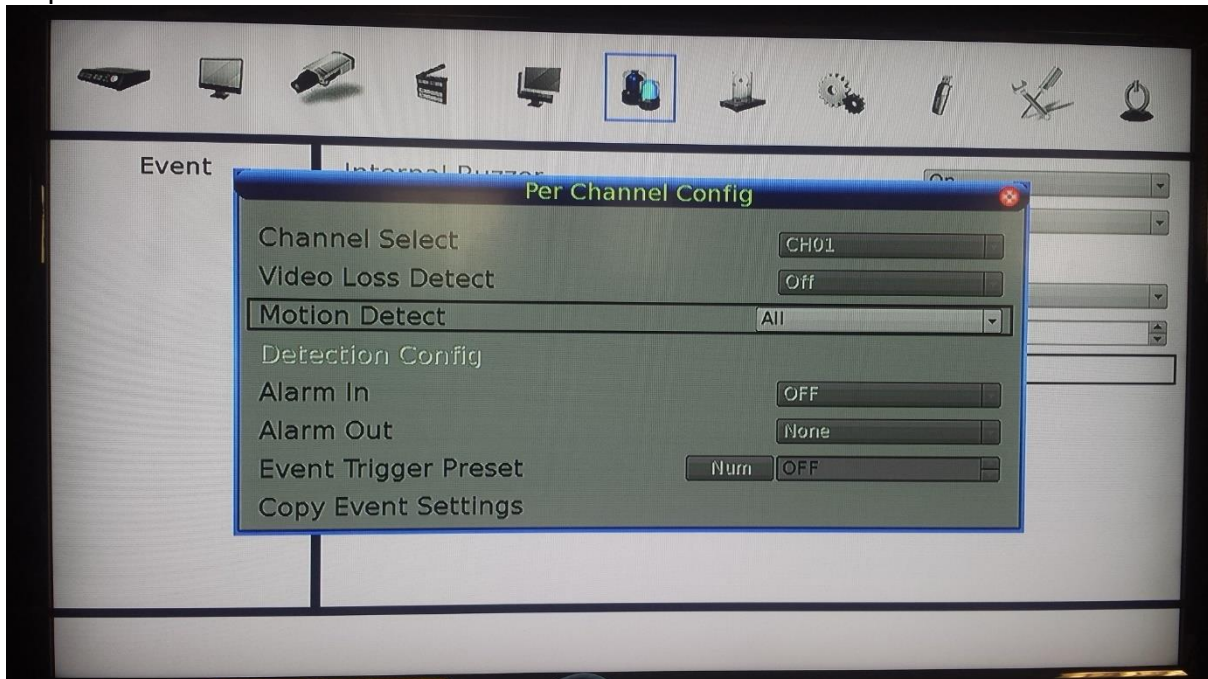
Event

Internal Buzzer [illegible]

On

Per Channel Config

Channel Select CH01
Video Loss Detect Off
Motion Detect All
Detection Config
Alarm In OFF
Alarm Out None
Event Trigger Preset Num OFF
Copy Event Settings